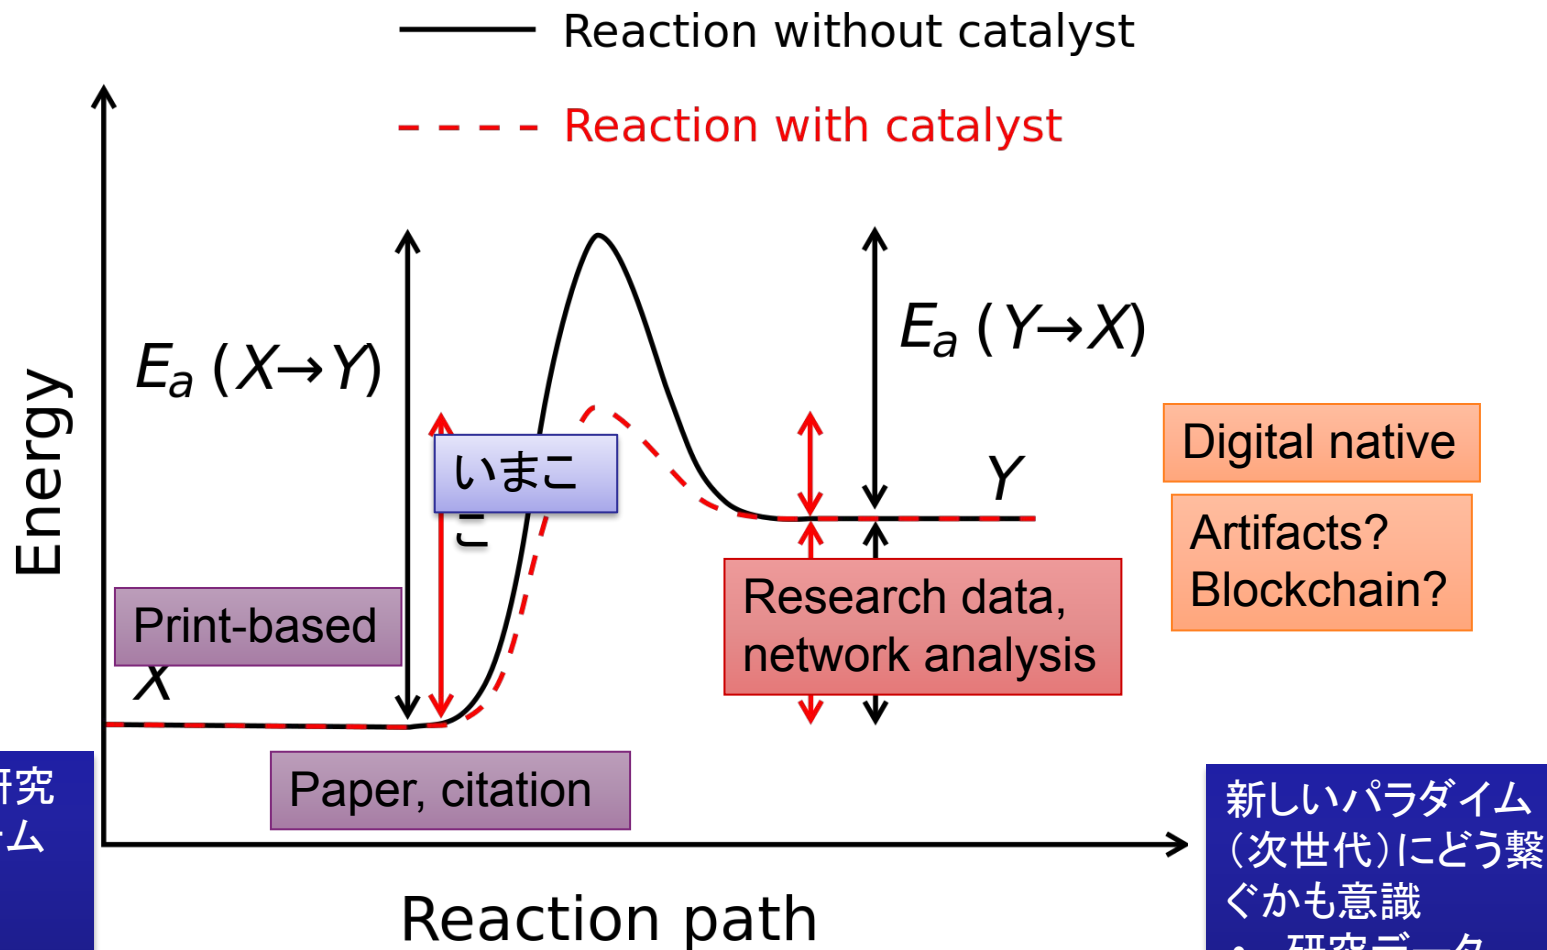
Reaction without catalyst

Reaction with catalyst

Energy

$E_a$ ($X$→$Y$)

$E_a$ ($Y$→$X$)

いまここ

Digital native

$Y$

Artifacts?
Blockchain?

Print-based

$X$

Research data, network analysis

Paper, citation

研究
ム

新しいパラダイム（次世代）にどう繋ぐかも意識
• 研究データ

Reaction path